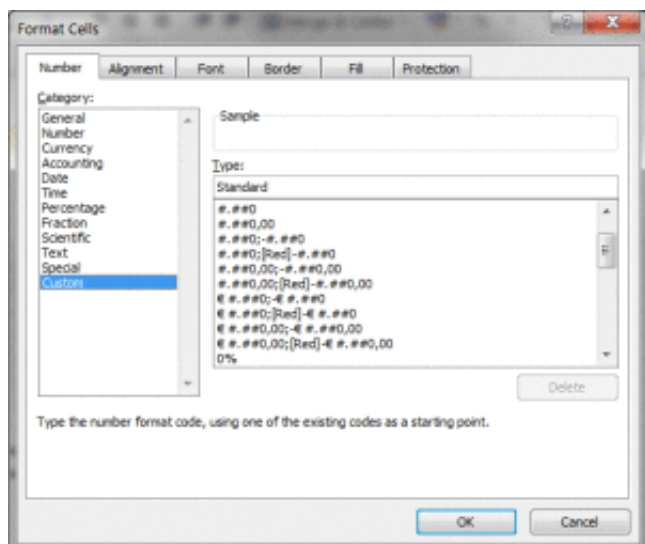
Format Cells

Number | Alignment | Font | Border | Fill | Protection

Category:
General
Number
Currency
Accounting
Date
Time
Percentage
Fraction
Scientific
Text
Special
Custom

Sample

Type:
Standard

#.##0
#.##0,00
#.##0;-#.##0
#.##0;[Red]-#.##0
#.##0,00;-#.##0,00
#.##0,00;[Red]-#.##0,00
€ #.##0;-€ #.##0
€ #.##0;[Red]-€ #.##0
€ #.##0,00;-€ #.##0,00
€ #.##0,00;[Red]-€ #.##0,00
0%

Delete

Type the number format code, using one of the existing codes as a starting point.

OK
Cancel